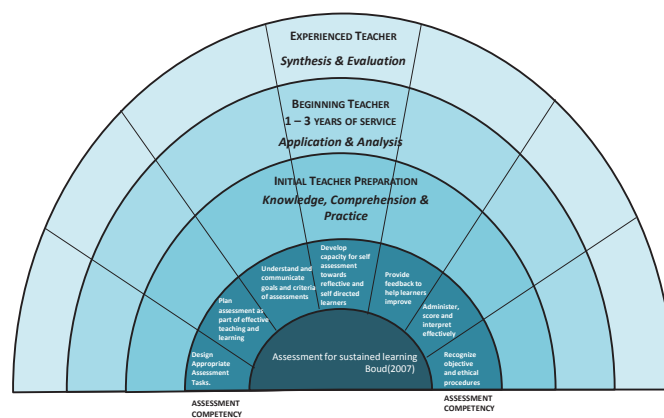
EXPERIENCED TEACHER
Synthesis & Evaluation

BEGINNING TEACHER
1 – 3 YEARS OF SERVICE
Application & Analysis

INITIAL TEACHER PREPARATION
Knowledge, Comprehension & Practice

Design Appropriate Assessment Tasks.

Plan assessment as part of effective teaching and learning

Understand and communicate goals and criteria of assessments

Develop capacity for self assessment towards reflective and self directed learners

Provide feedback to help learners improve

Administer, score and interpret effectively

Recognize objective and ethical procedures

Assessment for sustained learning
Boud(2007)

ASSESSMENT COMPETENCY

ASSESSMENT COMPETENCY